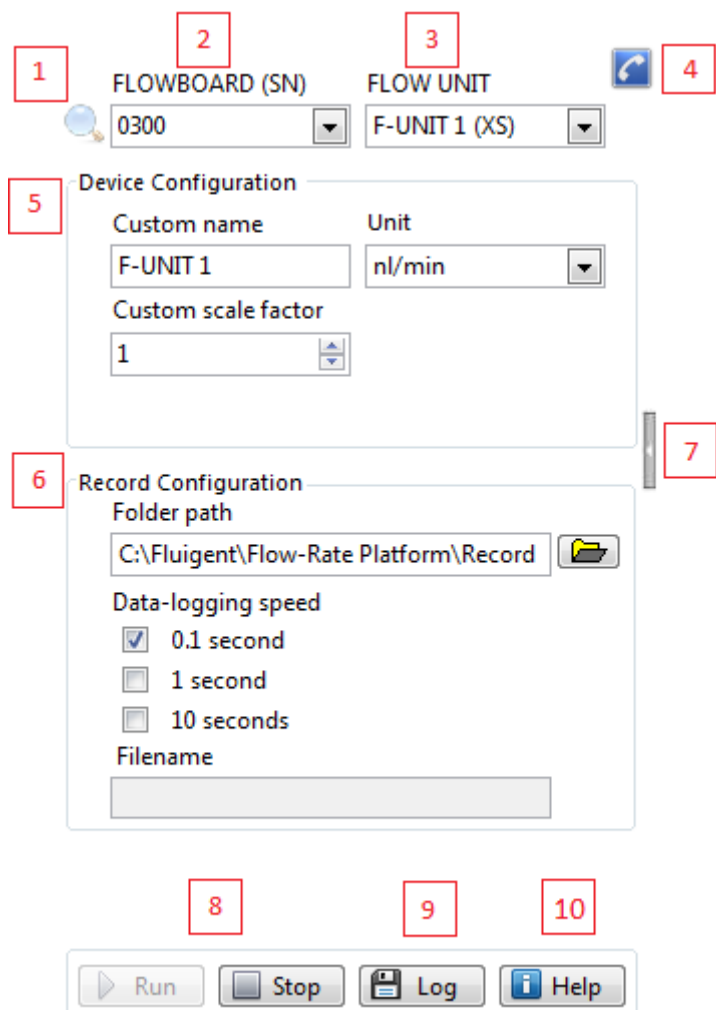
1

2

FLOWBOARD (SN)

0300

3

FLOW UNIT

F-UNIT 1 (XS)

4

5

Device Configuration

Custom name

F-UNIT 1

Unit

nl/min

Custom scale factor

1

7

6

Record Configuration

Folder path

C:\Fluigent\Flow-Rate Platform\Record

Data-logging speed

0.1 second

1 second

10 seconds

Filename

8

9

10

Run

Stop

Log

Help